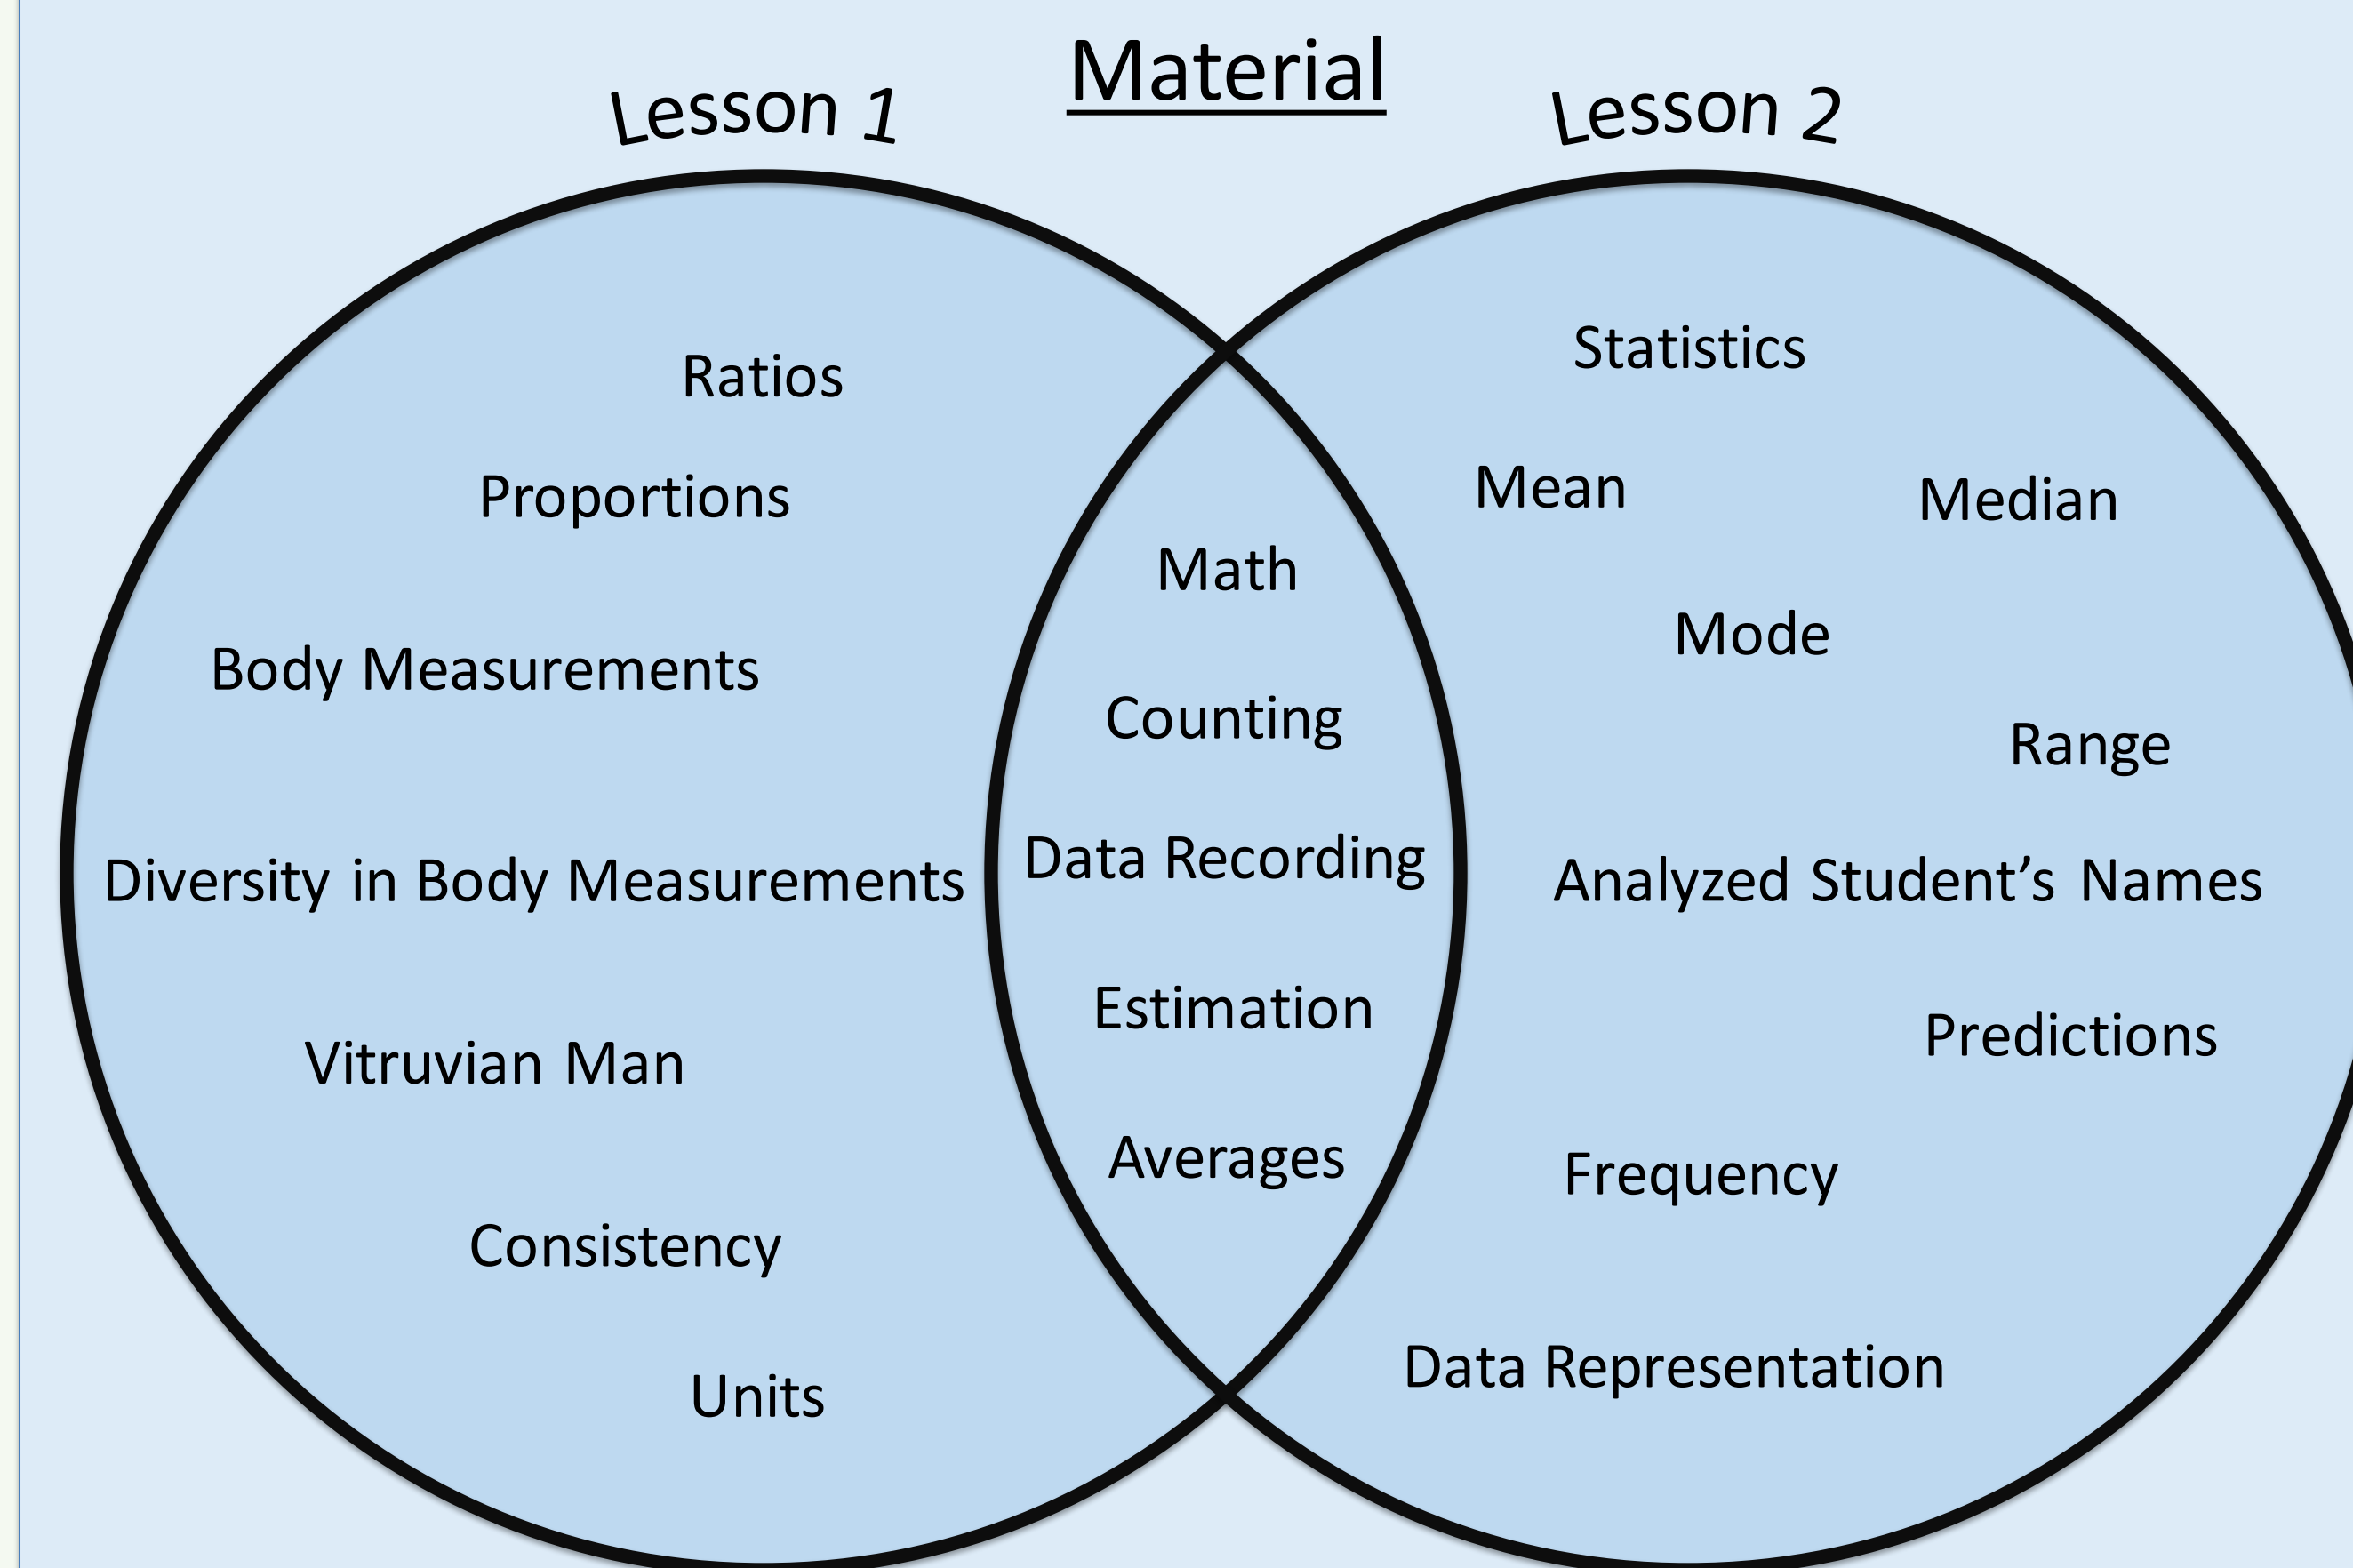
Material

Lesson 1

Lesson 2

Ratios

Proportions

Body Measurements

Diversity in Body Measurements

Vitruvian Man

Consistency

Units

Math

Counting

Data Recording

Estimation

Averages

Statistics

Mean

Median

Mode

Range

Analyzed Student's Names

Predictions

Frequency

Data Representation